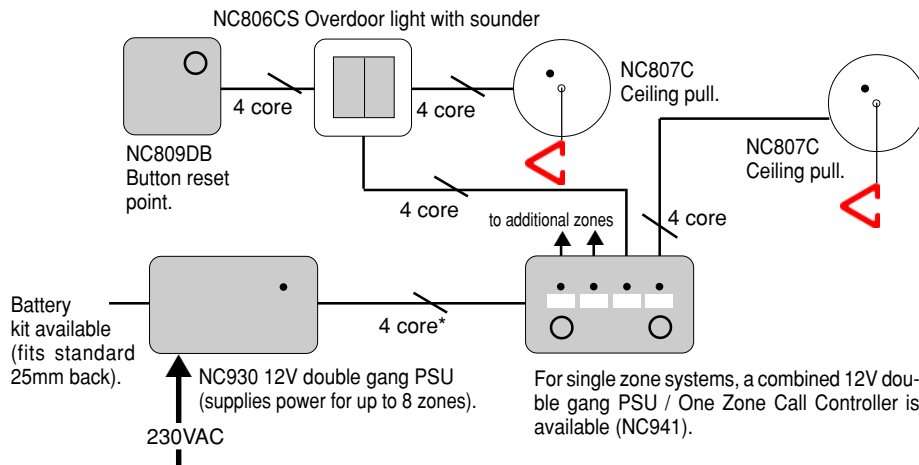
NC806CS Overdoor light with sounder

4 core

4 core

NC807C
Ceiling pull.

NC807C
Ceiling pull.

NC809DB
Button reset
point.

4 core

to additional zones

4 core

Battery
kit available
(fits standard
25mm back).

4 core*

NC930 12V double gang PSU
(supplies power for up to 8 zones).

230VAC

For single zone systems, a combined 12V double gang PSU / One Zone Call Controller is available (NC941).